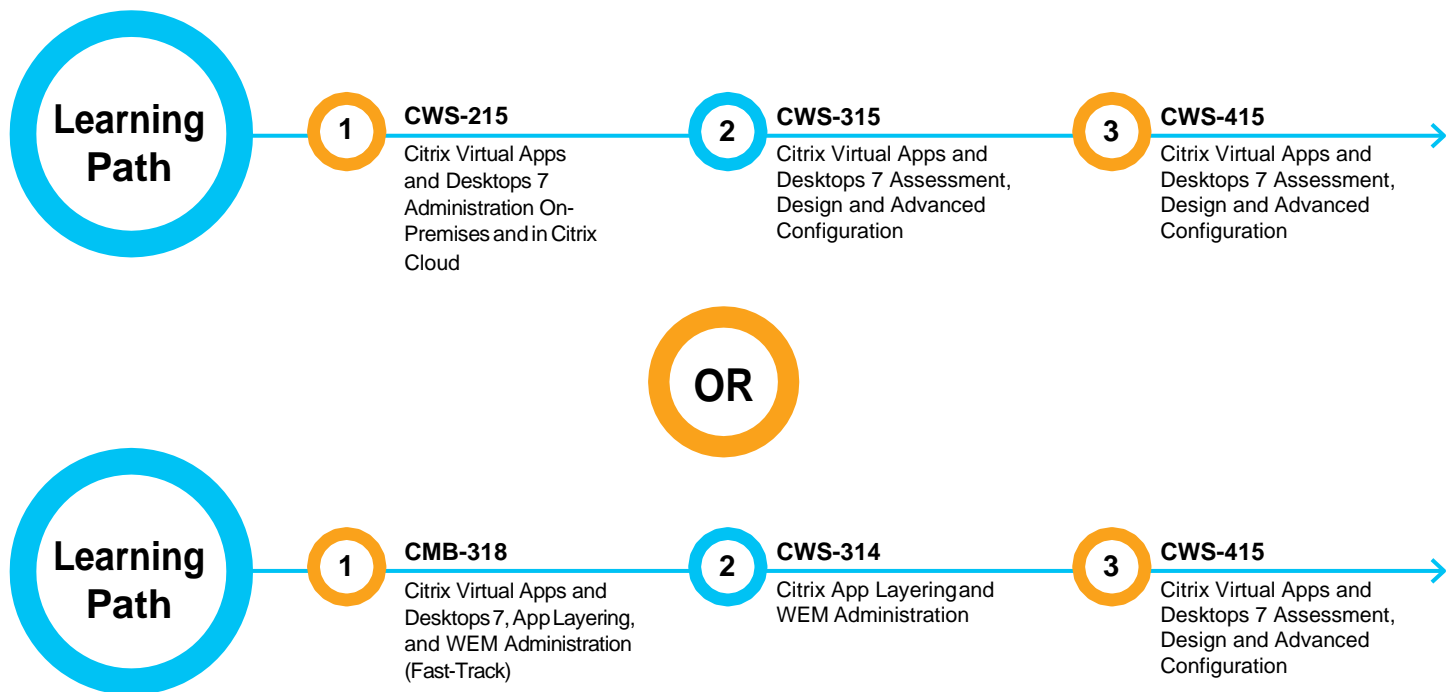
Learning Path

1 CWS-215
Citrix Virtual Apps and Desktops 7 Administration On-Premises and in Citrix Cloud

2 CWS-315
Citrix Virtual Apps and Desktops 7 Assessment, Design and Advanced Configuration

3 CWS-415
Citrix Virtual Apps and Desktops 7 Assessment, Design and Advanced Configuration

OR

Learning Path

1 CMB-318
Citrix Virtual Apps and Desktops 7, App Layering, and WEM Administration (Fast-Track)

2 CWS-314
Citrix App Layering and WEM Administration

3 CWS-415
Citrix Virtual Apps and Desktops 7 Assessment, Design and Advanced Configuration